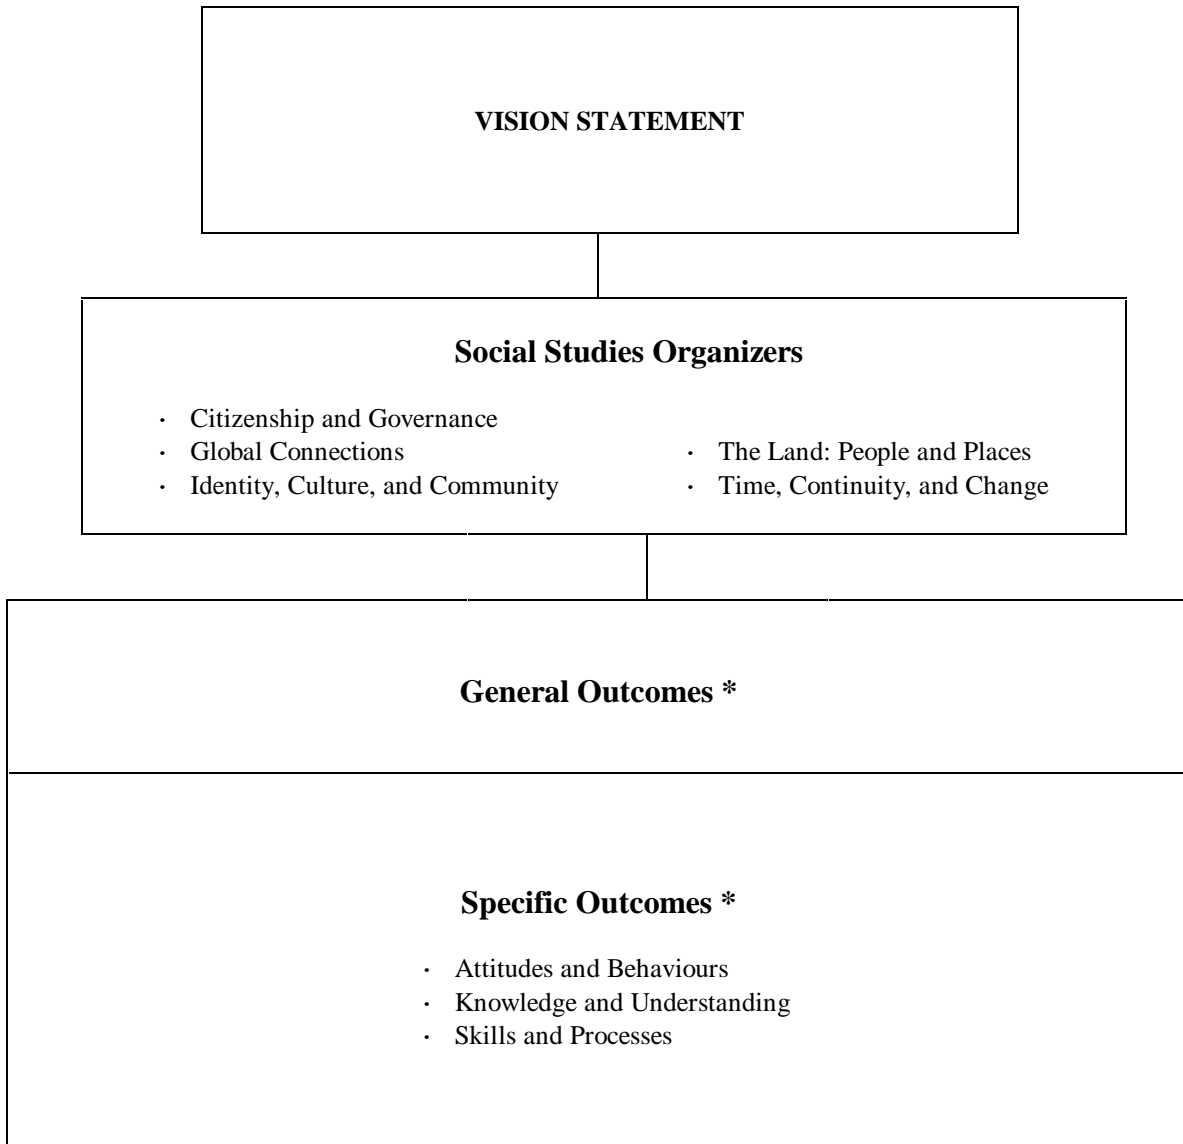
VISION STATEMENT

Social Studies Organizers

- Citizenship and Governance
- Global Connections
- Identity, Culture, and Community

- The Land: People and Places
- Time, Continuity, and Change

General Outcomes *

Specific Outcomes *

- Attitudes and Behaviours
- Knowledge and Understanding
- Skills and Processes